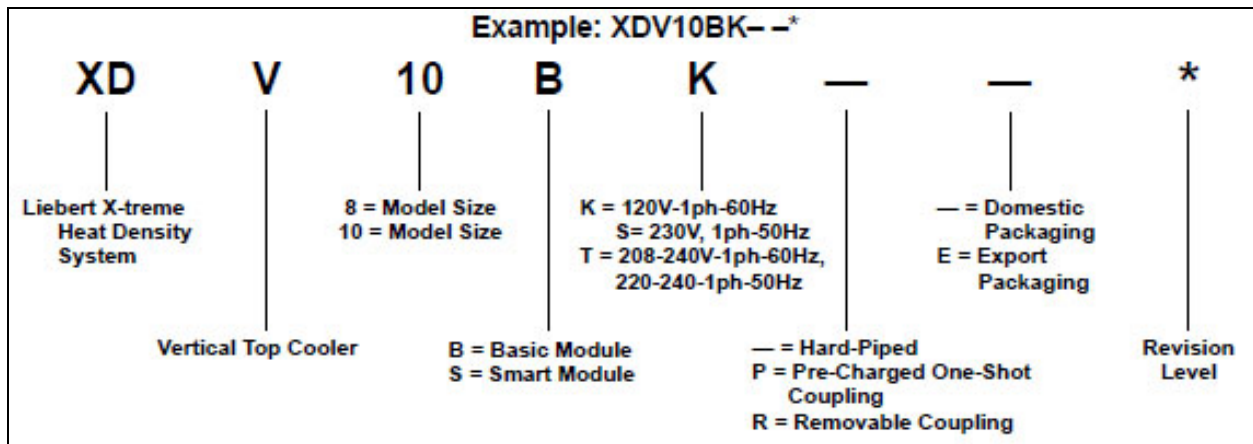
Example: XDV10BK– –*

XD V 10 B K — — *

Liebert X-treme Heat Density System

8 = Model Size
10 = Model Size

K = 120V-1ph-60Hz
S= 230V, 1ph-50Hz
T = 208-240V-1ph-60Hz, 220-240-1ph-50Hz

— = Domestic Packaging
E = Export Packaging

Vertical Top Cooler

B = Basic Module
S = Smart Module

— = Hard-Piped
P = Pre-Charged One-Shot Coupling
R = Removable Coupling

Revision Level